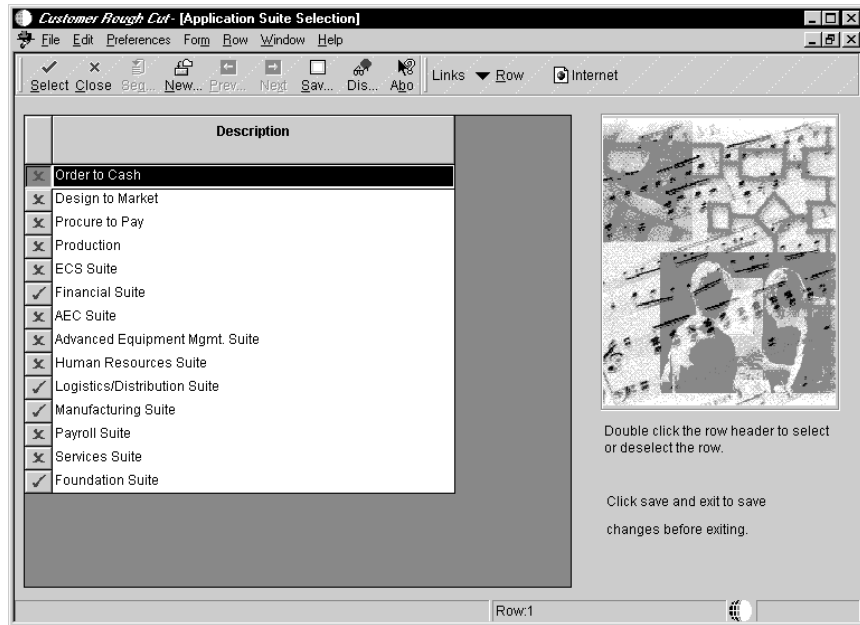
Customer Rough Cut - [Application Suite Selection]

File Edit Preferences Form Row Window Help

Select Close Seq... New... Prev... Next Sav... Dis... Abo

Links ▼ Row

Internet

| | Description |
|---|---|
| ✗ | Order to Cash |
| ✗ | Design to Market |
| ✗ | Procure to Pay |
| ✗ | Production |
| ✗ | ECS Suite |
| ✓ | Financial Suite |
| ✗ | AEC Suite |
| ✗ | Advanced Equipment Mgmt. Suite |
| ✗ | Human Resources Suite |
| ✓ | Logistics/Distribution Suite |
| ✓ | Manufacturing Suite |
| ✗ | Payroll Suite |
| ✗ | Services Suite |
| ✓ | Foundation Suite |

Double click the row header to select or deselect the row.

Click save and exit to save changes before exiting.

Row:1